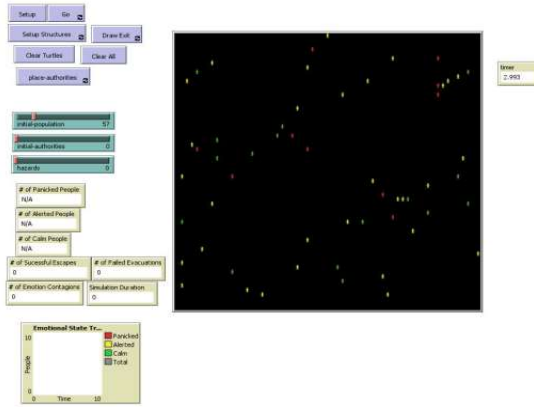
Setup
Go
Setup Structures
Draw Exit
Clear Turtles
Clear All
place-authorities

timer
2.993

initial-population 57
initial-authorities 0
hazards 0

# of Panicked People
N/A
# of Alerted People
N/A
# of Calm People
N/A
# of Sucessful Escapes
0
# of Failed Evacuations
0
# of Emotion Contagions
0
Simulation Duration
0

Emotional State Tr...
10
People
0
0 Time 10
Panicked
Alerted
Calm
Total